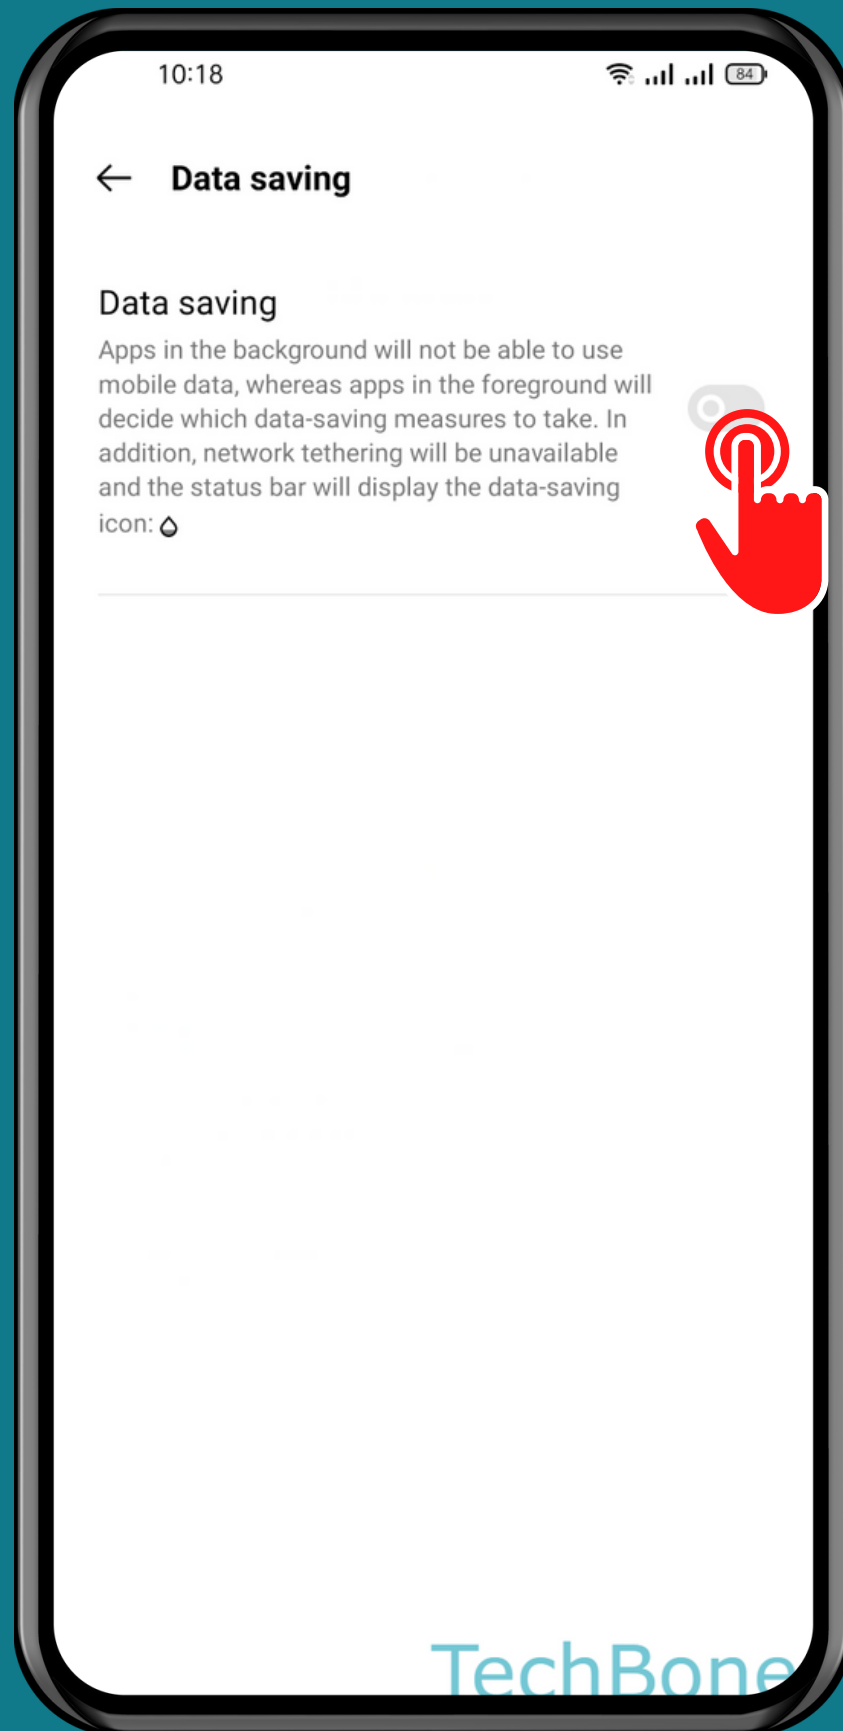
10:18

84

Data saving

Data saving

Apps in the background will not be able to use mobile data, whereas apps in the foreground will decide which data-saving measures to take. In addition, network tethering will be unavailable and the status bar will display the data-saving icon:

TechBone